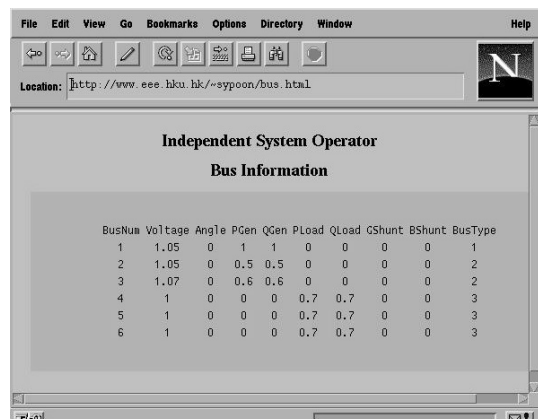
File Edit View Go Bookmarks Options Directory Window Help

Location: http://www.eee.hku.hk/~sypoon/bus.html

N

Independent System Operator

Bus Information

| BusNum | Voltage | Angle | PGen | QGen | PLoad | QLoad | GShunt | BShunt | BusType |
|---|---|---|---|---|---|---|---|---|---|
| 1 | 1.05 | 0 | 1 | 1 | 0 | 0 | 0 | 0 | 1 |
| 2 | 1.05 | 0 | 0.5 | 0.5 | 0 | 0 | 0 | 0 | 2 |
| 3 | 1.07 | 0 | 0.6 | 0.6 | 0 | 0 | 0 | 0 | 2 |
| 4 | 1 | 0 | 0 | 0 | 0.7 | 0.7 | 0 | 0 | 3 |
| 5 | 1 | 0 | 0 | 0 | 0.7 | 0.7 | 0 | 0 | 3 |
| 6 | 1 | 0 | 0 | 0 | 0.7 | 0.7 | 0 | 0 | 3 |